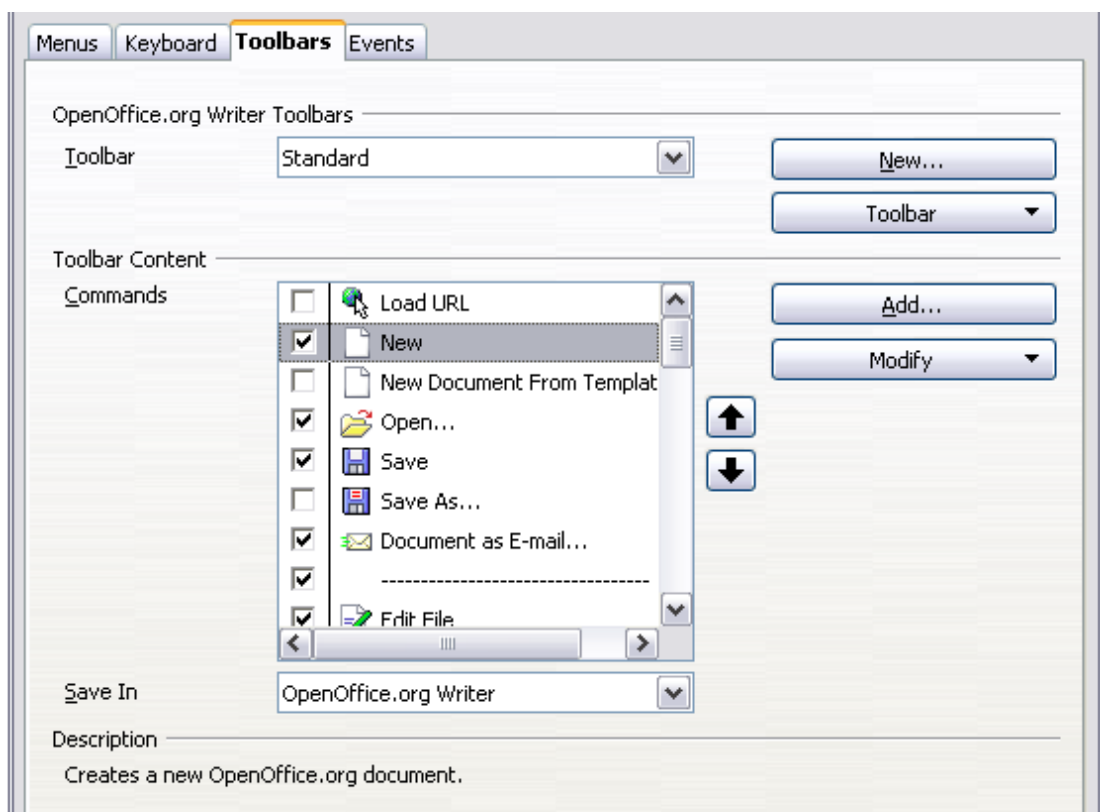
Menus Keyboard Toolbars Events

OpenOffice.org Writer Toolbars

Toolbar Standard

New...

Toolbar

Toolbar Content

Commands

Load URL
New
New Document From Templat
Open...
Save
Save As...
Document as E-mail...
----------------------------------
Edit File

Add...

Modify

Save In OpenOffice.org Writer

Description

Creates a new OpenOffice.org document.